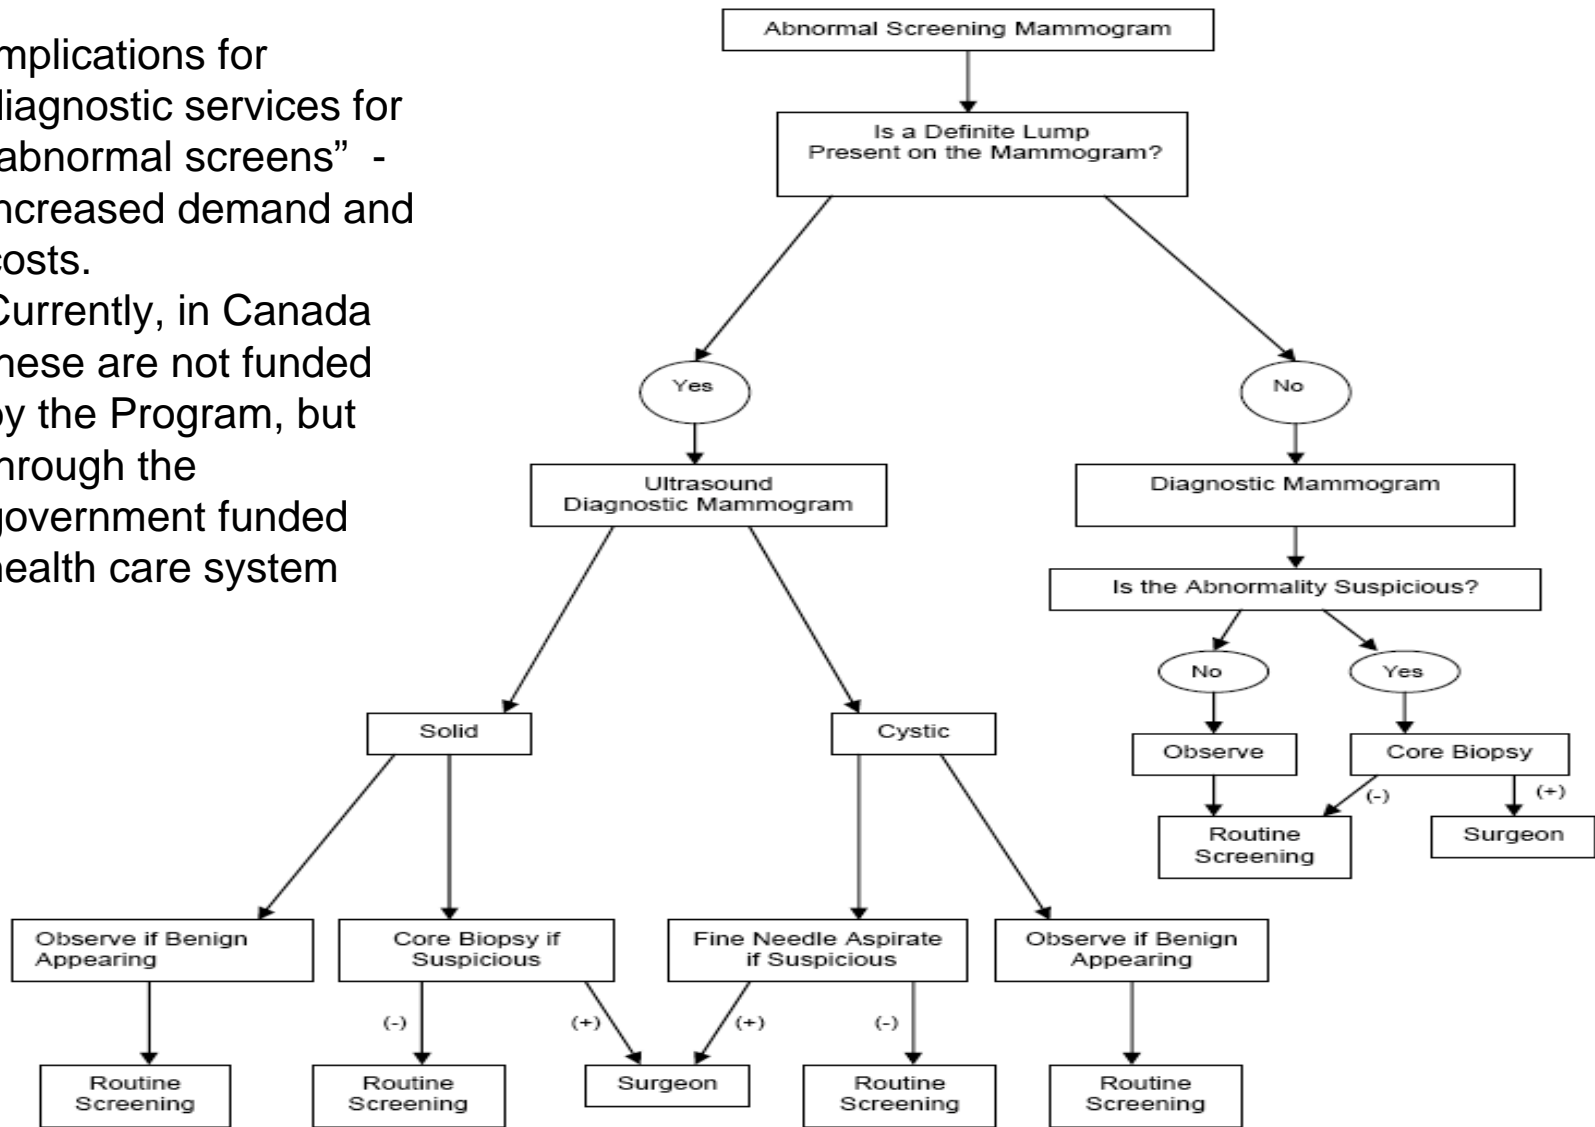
mplications for diagnostic services for abnormal screens" - ncreased demand and costs.

Currently, in Canada hese are not funded by the Program, but hrough the government funded health care system

Abnormal Screening Mammogram

Is a Definite Lump Present on the Mammogram?

Yes

No

Ultrasound Diagnostic Mammogram

Diagnostic Mammogram

Is the Abnormality Suspicious?

No

Yes

Observe

Core Biopsy

(-)

(+)

Routine Screening

Surgeon

Solid

Cystic

Observe if Benign Appearing

Core Biopsy if Suspicious

Fine Needle Aspirate if Suspicious

Observe if Benign Appearing

(-)

(+)

(+)

(-)

Routine Screening

Routine Screening

Surgeon

Routine Screening

Routine Screening